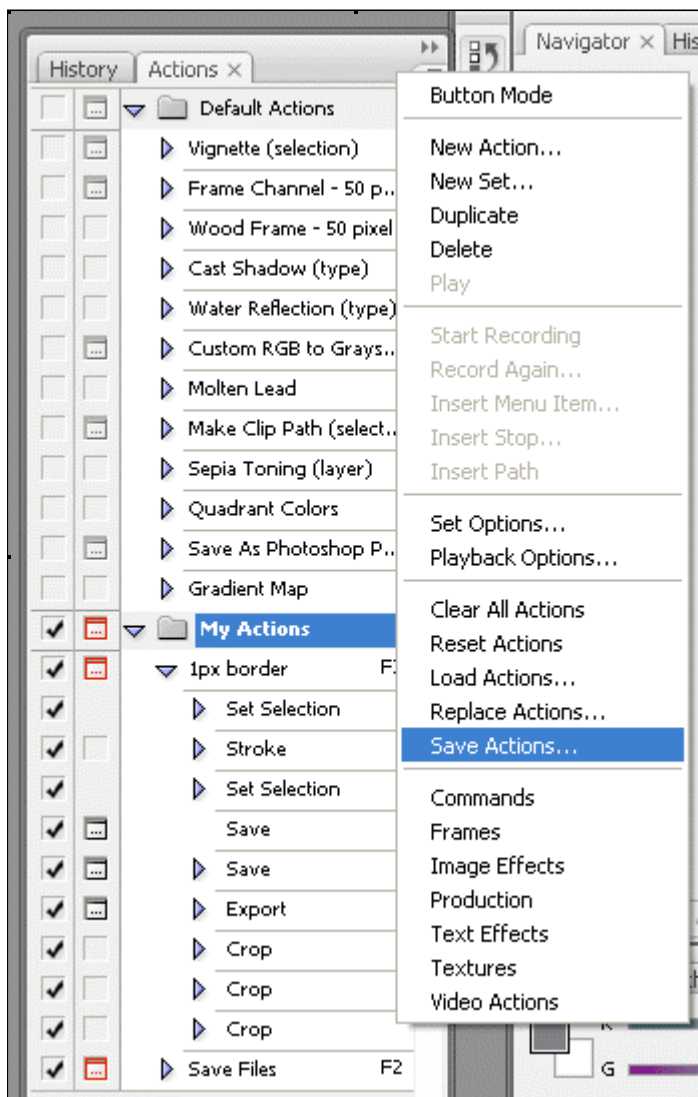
History Actions ×

Navigator × His

Default Actions
Vignette (selection)
Frame Channel - 50 p...
Wood Frame - 50 pixel
Cast Shadow (type)
Water Reflection (type)
Custom RGB to Grays...
Molten Lead
Make Clip Path (select...
Sepia Toning (layer)
Quadrant Colors
Save As Photoshop P...
Gradient Map
My Actions
1px border F1
Set Selection
Stroke
Set Selection
Save
Save
Export
Crop
Crop
Crop
Save Files F2

Button Mode

New Action...
New Set...
Duplicate
Delete
Play

Start Recording
Record Again...
Insert Menu Item...
Insert Stop...
Insert Path

Set Options...
Playback Options...

Clear All Actions
Reset Actions
Load Actions...
Replace Actions...
Save Actions...

Commands
Frames
Image Effects
Production
Text Effects
Textures
Video Actions

R
G